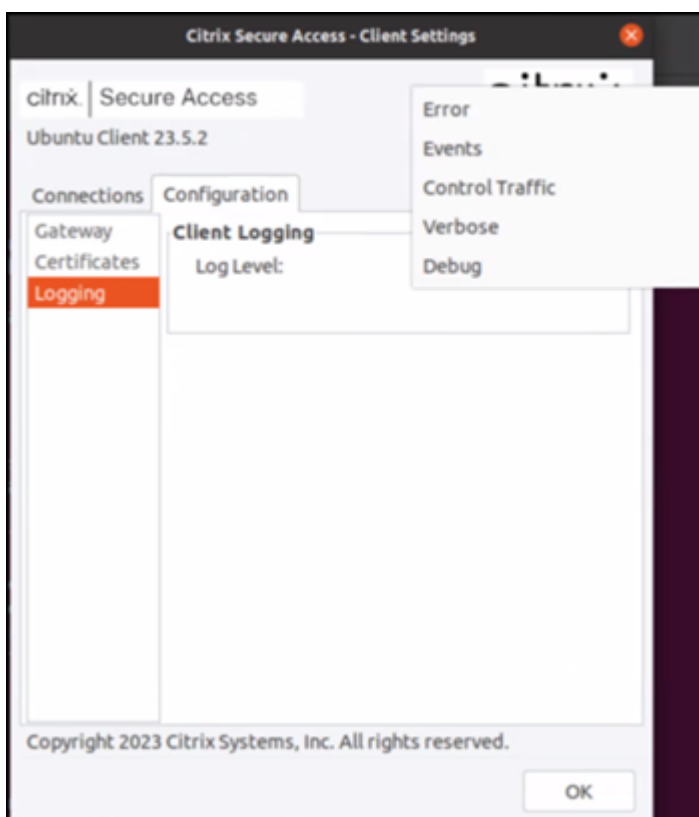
Citrix Secure Access - Client Settings

citrix. | Secure Access

Ubuntu Client 23.5.2

Connections
Configuration

Gateway
Certificates
Logging

Client Logging

Log Level:

Error
Events
Control Traffic
Verbose
Debug

Copyright 2023 Citrix Systems, Inc. All rights reserved.

OK